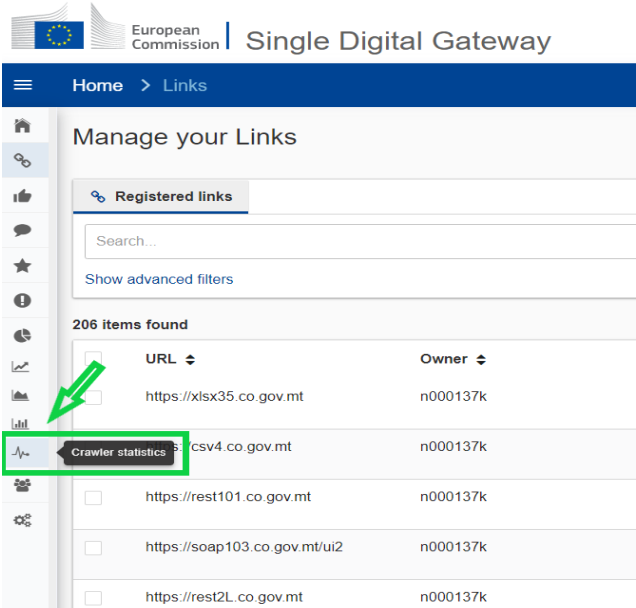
European Commission | Single Digital Gateway

Home > Links

Manage your Links

Registered links

Search...

Show advanced filters

206 items found

| URL | Owner |
|---|---|
| https://xlsx35.co.gov.mt | n000137k |
| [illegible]csv4.co.gov.mt | n000137k |
| https://rest101.co.gov.mt | n000137k |
| https://soap103.co.gov.mt/ui2 | n000137k |
| https://rest2L.co.gov.mt | n000137k |

Crawler statistics